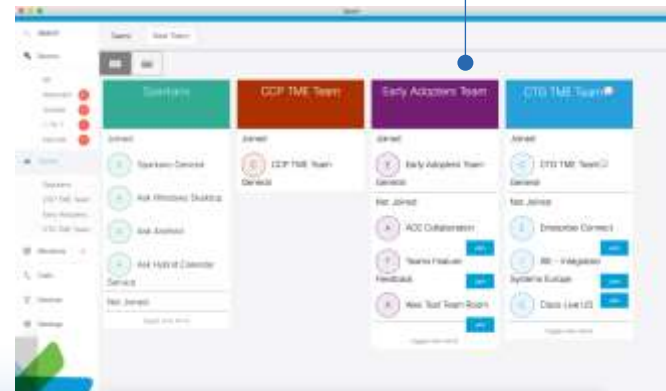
Spark

Search

Rooms

Teams

Meetings

Calls

Devices

Settings

Teams

New Team

Spartans

Joined

Spartans General

Ask Windows Desktop

Ask Android

Ask Hybrid Calendar Service

Not Joined

CCP TME Team

Joined

CCP TME Team General

Early Adopters Team

Joined

Early Adopters Team General

Not Joined

ACC Collaboration

Teams Feature Feedback

Web Test Team Room

CTG TME Team

Joined

CTG TME Team General

Not Joined

Enterprise Connect

BE - Integration Systems Europe

Cisco Live US